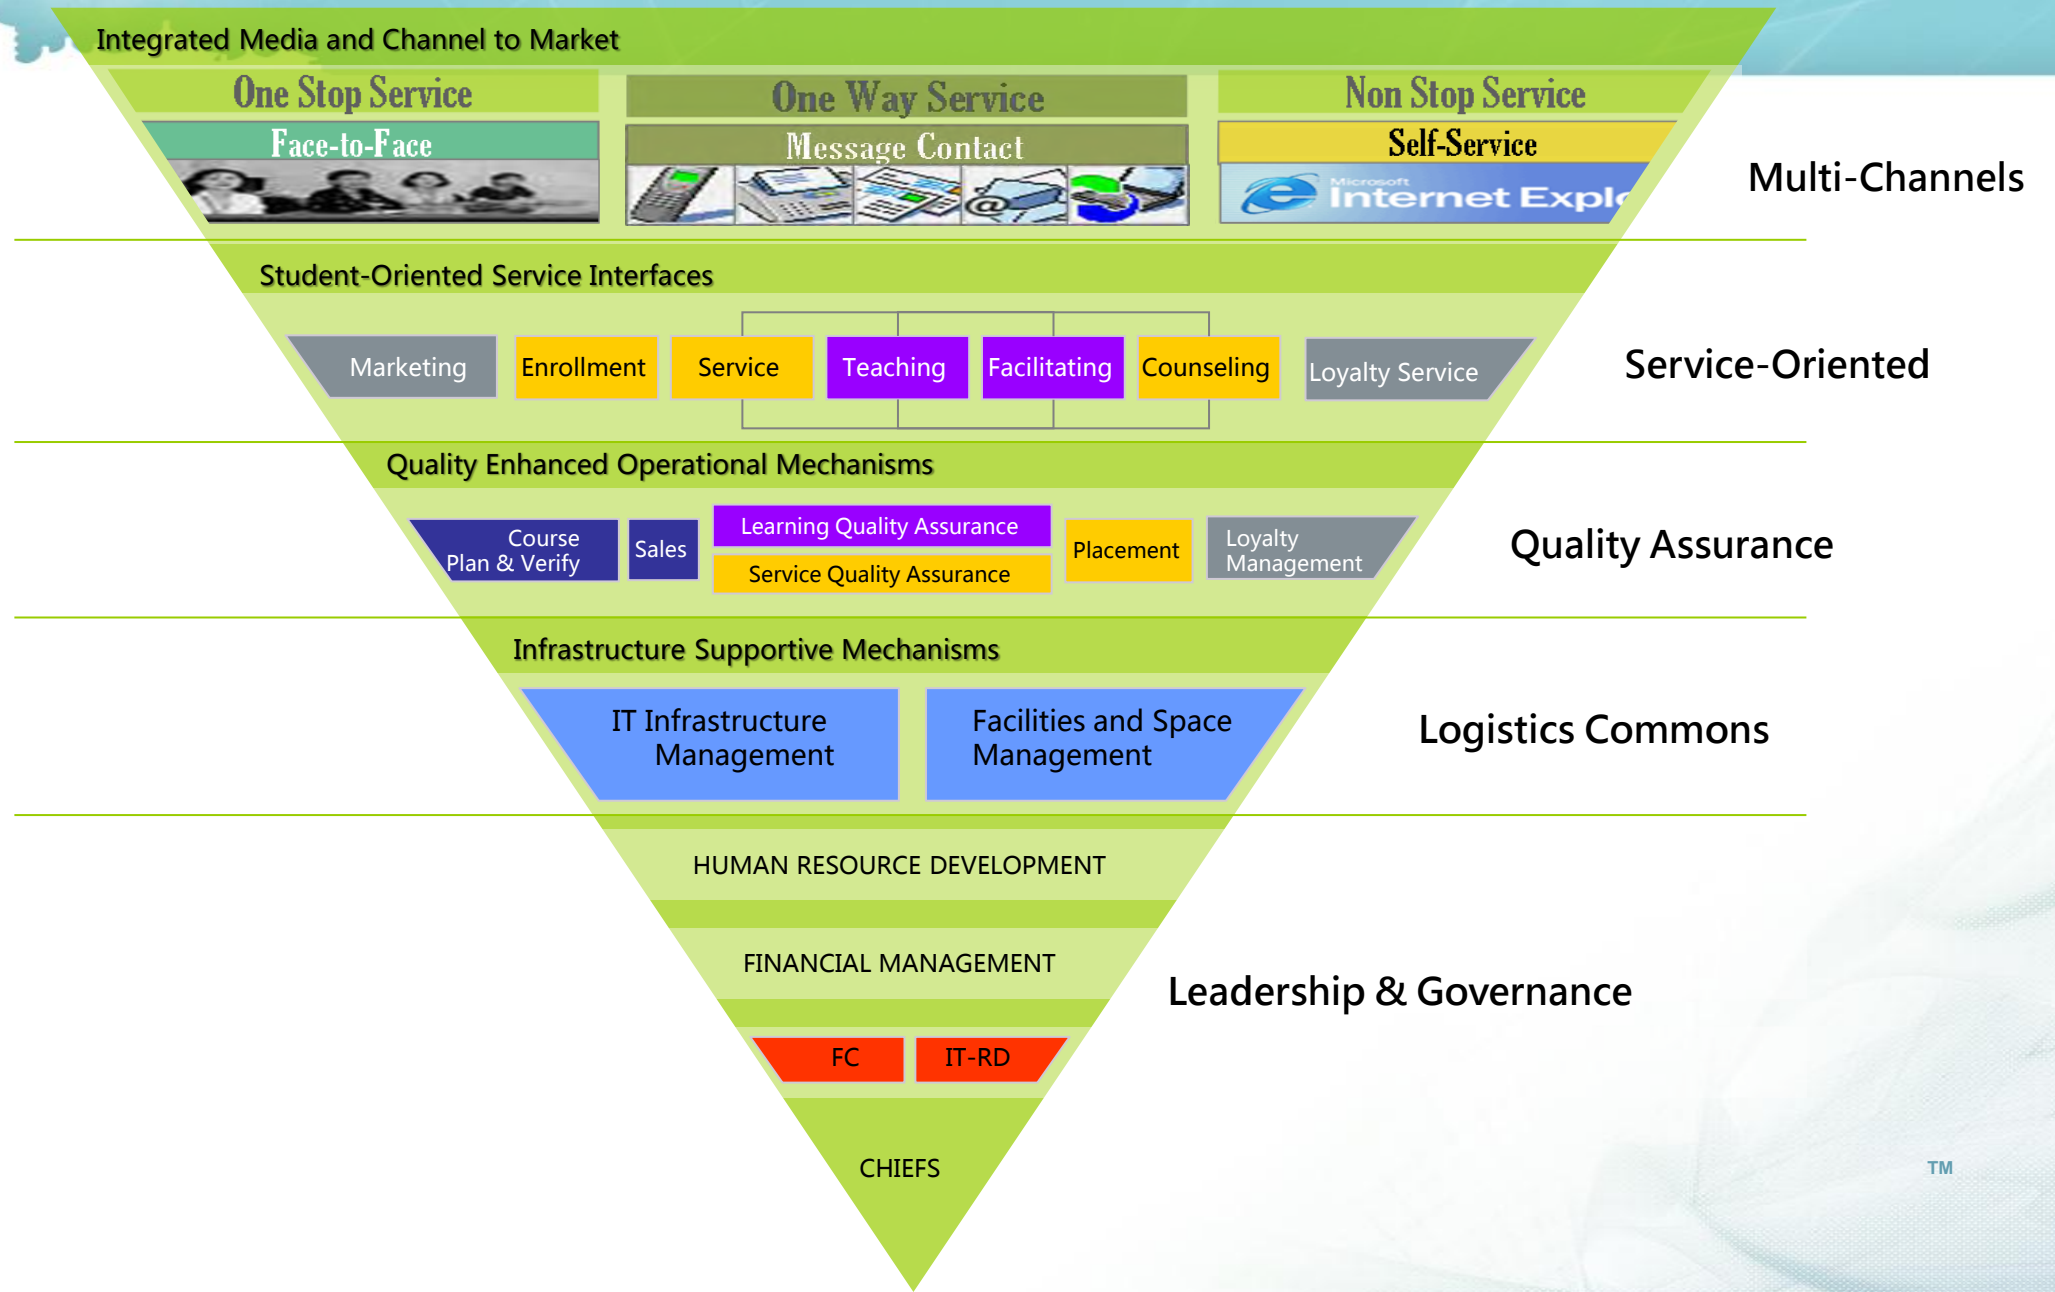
Integrated Media and Channel to Market

One Stop Service
Face-to-Face

One Way Service
Message Contact

Non Stop Service
Self-Service
Microsoft Internet Expl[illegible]

Multi-Channels

Student-Oriented Service Interfaces

Marketing
Enrollment
Service
Teaching
Facilitating
Counseling
Loyalty Service

Service-Oriented

Quality Enhanced Operational Mechanisms

Course Plan & Verify
Sales
Learning Quality Assurance
Service Quality Assurance
Placement
Loyalty Management

Quality Assurance

Infrastructure Supportive Mechanisms

IT Infrastructure Management
Facilities and Space Management

Logistics Commons

HUMAN RESOURCE DEVELOPMENT

FINANCIAL MANAGEMENT

Leadership & Governance

FC
IT-RD

CHIEFS

TM